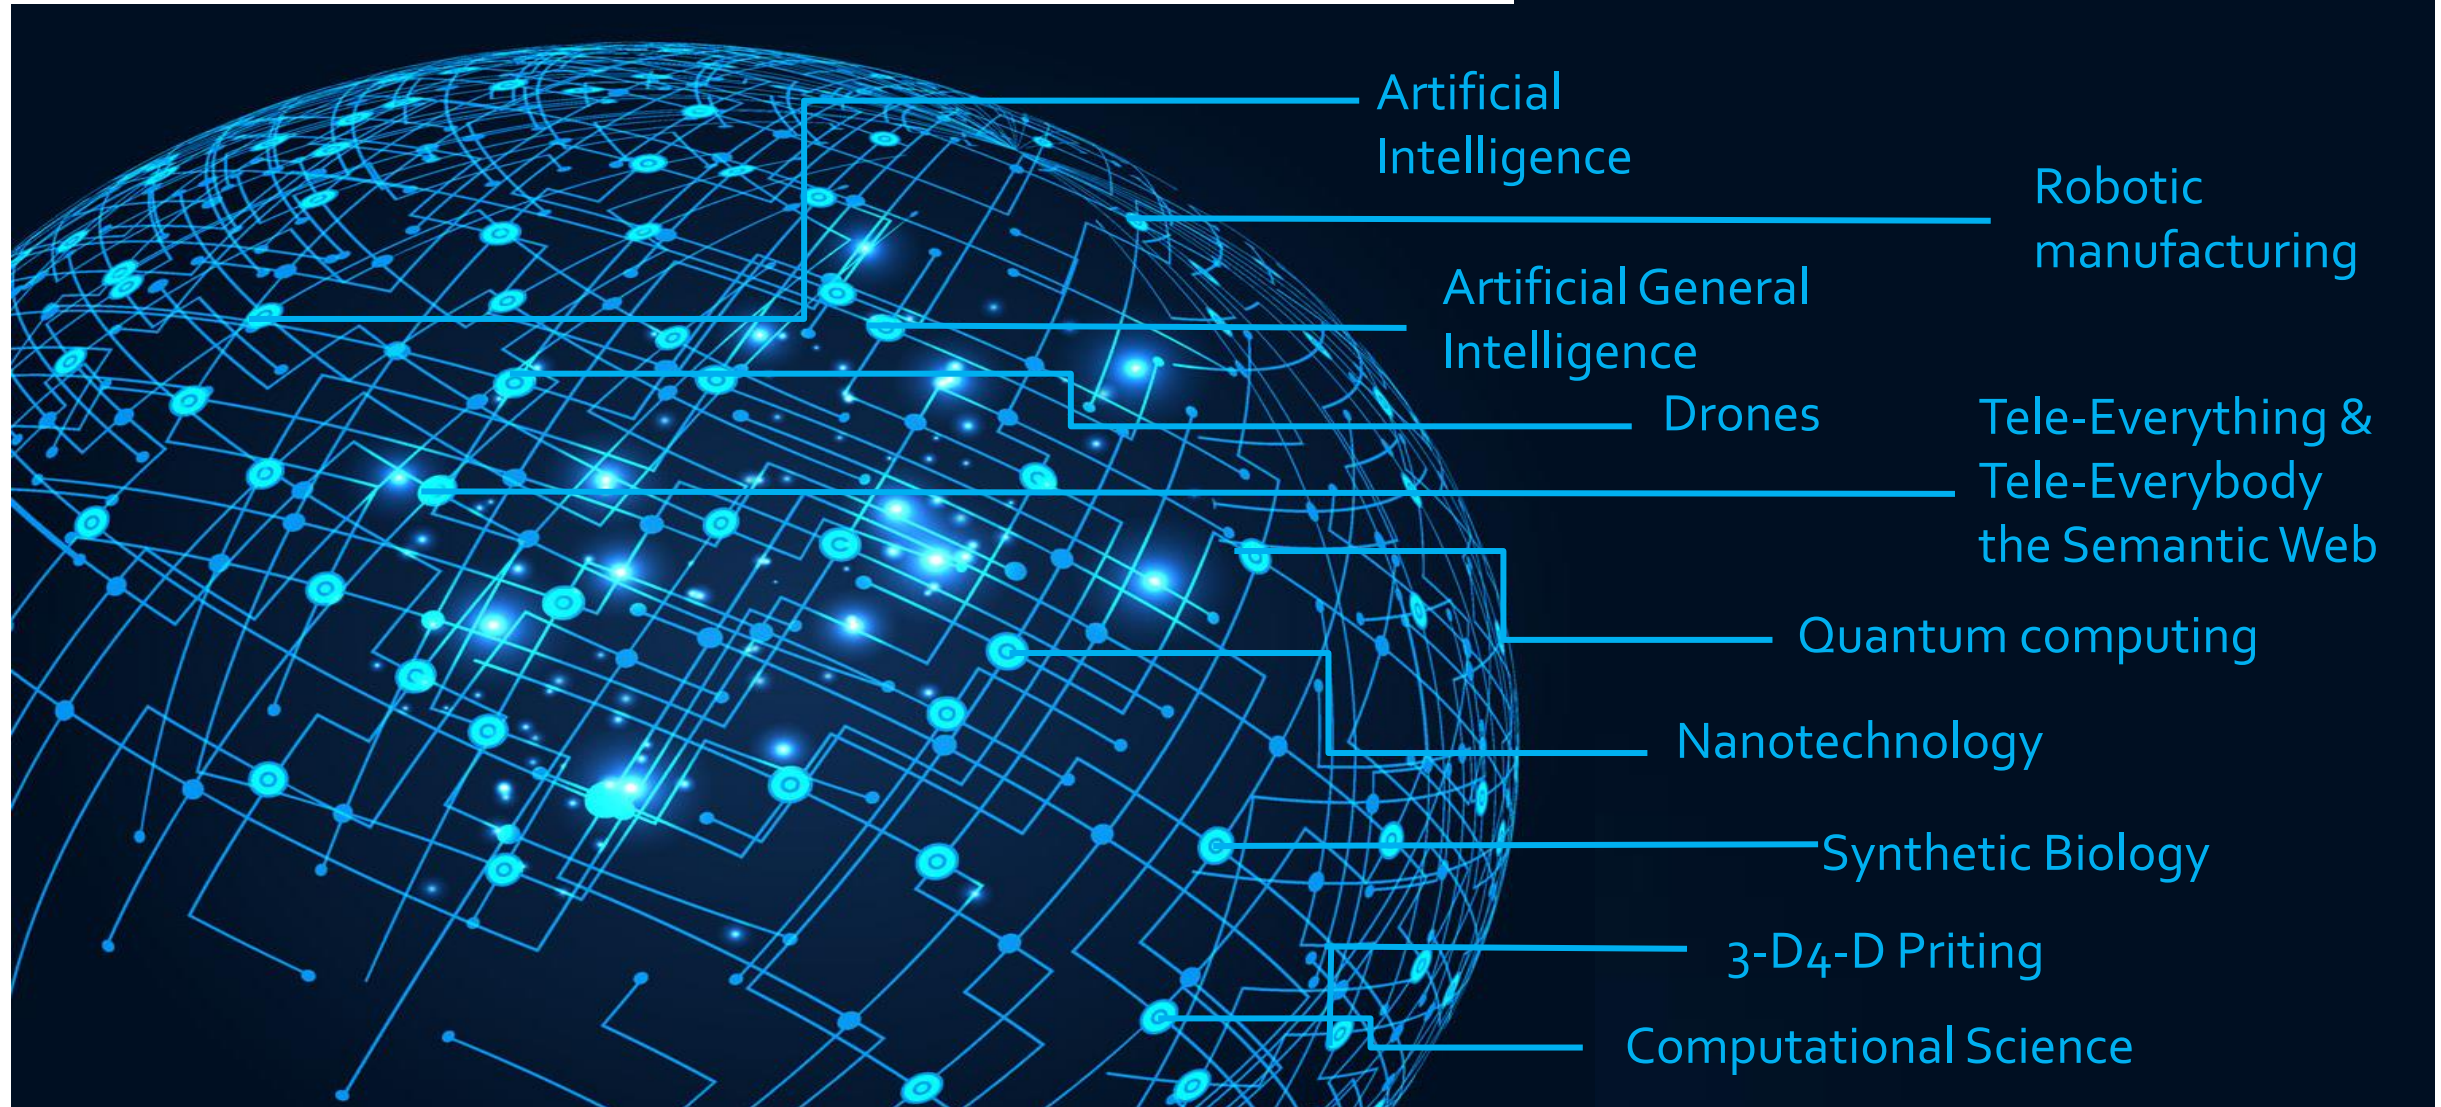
Artificial Intelligence

Robotic manufacturing

Artificial General Intelligence

Drones

Tele-Everything & Tele-Everybody the Semantic Web

Quantum computing

Nanotechnology

Synthetic Biology

3-D4-D Priting

Computational Science